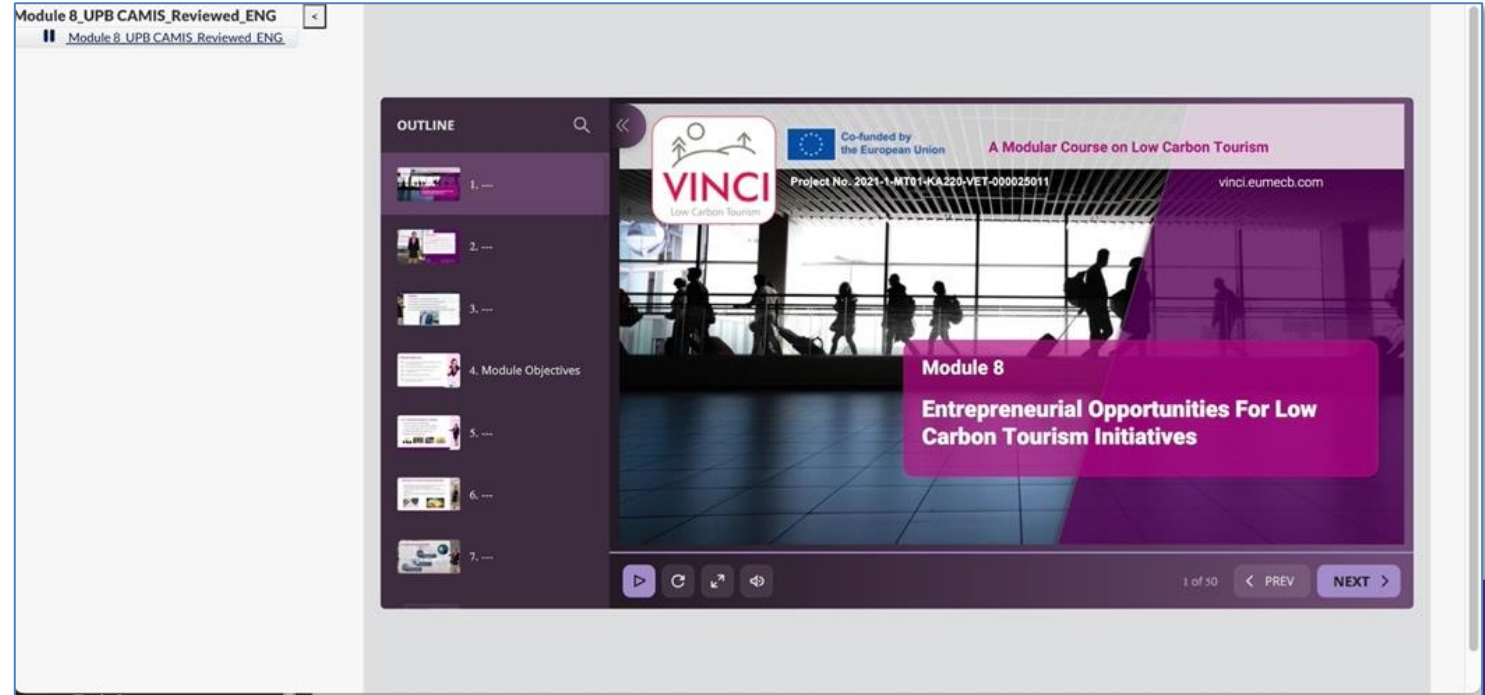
Module 8_UPB CAMIS_Reviewed_ENG
Module 8_UPB CAMIS_Reviewed_ENG

OUTLINE

1. ---
2. ---
3. ---
4. Module Objectives
5. ---
6. ---
7. ---

VINCI
Low Carbon Tourism

Co-funded by the European Union

A Modular Course on Low Carbon Tourism

Project No. 2021-1-MT01-KA220-VET-000025011

vinci.eumecb.com

Module 8

Entrepreneurial Opportunities For Low Carbon Tourism Initiatives

1 of 50 < PREV NEXT >